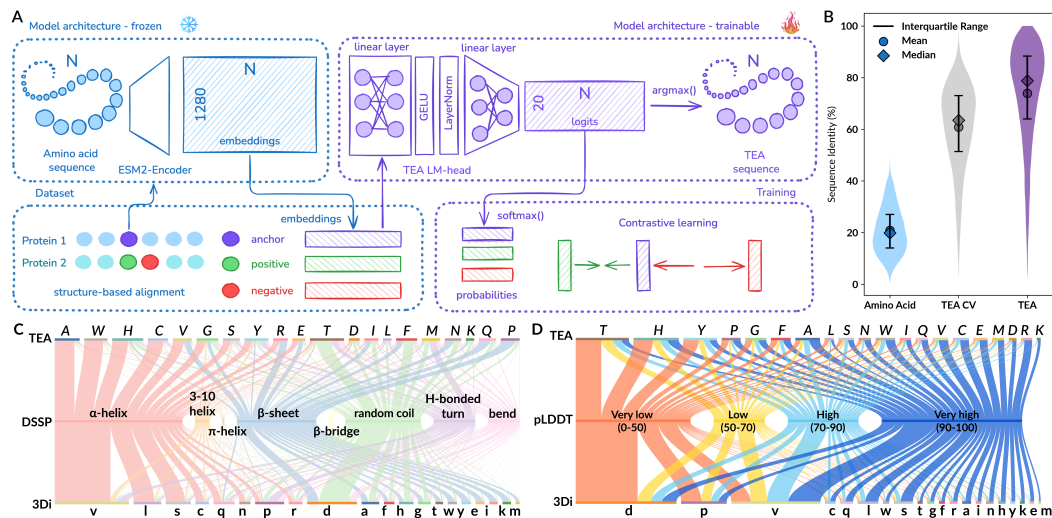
A

Model architecture - frozen

N

1280

N

Amino acid sequence

ESM2-Encoder

embeddings

Dataset

Model architecture - trainable

linear layer

linear layer

GELU

LayerNorm

20

N

logits

argmax()

TEA LM-head

TEA sequence

Training

embeddings

Protein 1

Protein 2

anchor

positive

negative

structure-based alignment

softmax()

Contrastive learning

probabilities

B

Interquartile Range

Mean

Median

Sequence Identity (%)

100

80

60

40

20

0

Amino Acid

TEA CV

TEA

C

TEA

A W H C V G S Y R E T D I L F M N K Q P

DSSP

α-helix

3-10 helix

π-helix

β-sheet

β-bridge

random coil

H-bonded turn

bend

3Di

v l s c q n p r d a f h g t w y e i k m

D

TEA

T H Y P G F A L S N W I Q V C E M D R K

pLDDT

Very low (0-50)

Low (50-70)

High (70-90)

Very high (90-100)

3Di

d p v c q l w s t g f r a i n h y k e m